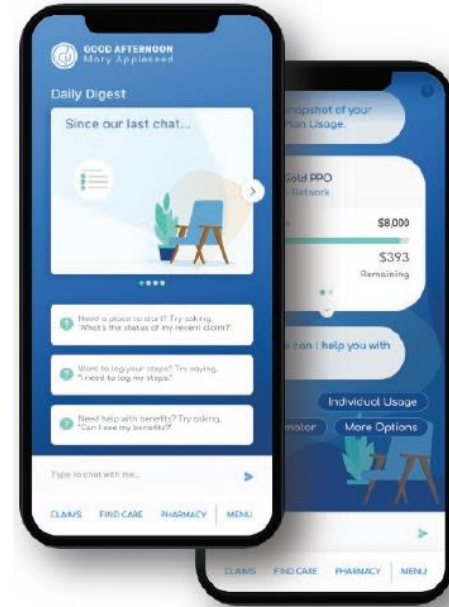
GOOD AFTERNOON
Mary Appleseed

Daily Digest

Since our last chat...

Need a place to start? Try asking, "What's the status of my recent claim?"

Want to log your steps? Try saying, "I need to log my steps."

Need help with benefits? Try asking, "Can I see my benefits?"

Type to chat with me...

CLAIMS FIND CARE PHARMACY MENU

napshot of your Plan Usage.

Gold PPO
Network

$8,000

$393
Remaining

can I help you with

Individual Usage

mator More Options

CLAIMS FIND CARE PHARMACY MENU